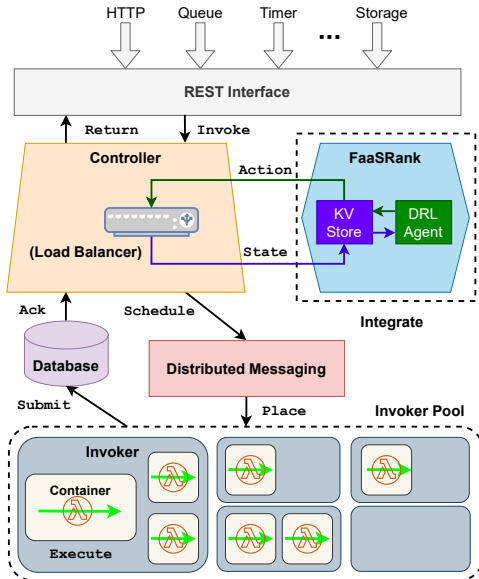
HTTP
Queue
Timer
...
Storage

REST Interface

Return
Invoke

Controller

Action

FaaSRank

KV Store

DRL Agent

(Load Balancer)

State

Integrate

Ack

Schedule

Database

Distributed Messaging

Submit

Place

Invoker Pool

Invoker

Container

Execute